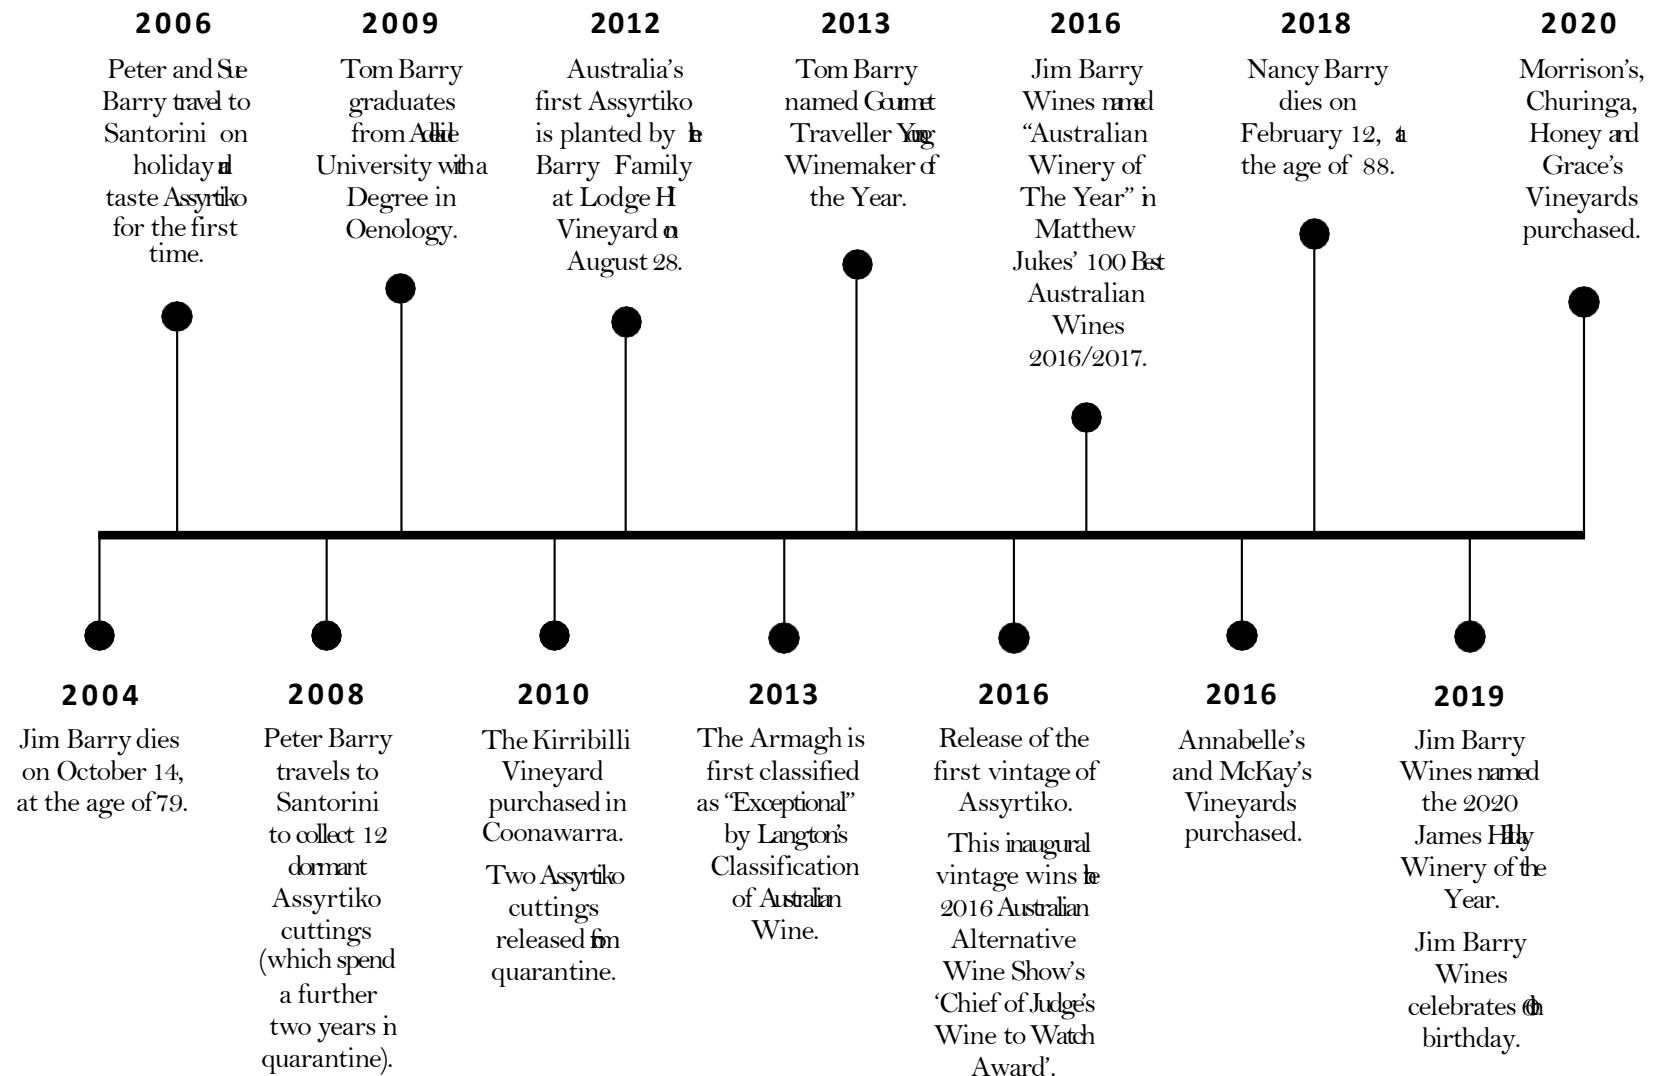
2006
Peter and Sue Barry travel to Santorini on holiday and taste Assyrtiko for the first time.

2009
Tom Barry graduates from Adelaide University with a Degree in Oenology.

2012
Australia's first Assyrtiko is planted by the Barry Family at Lodge Hill Vineyard on August 28.

2013
Tom Barry named Gourmet Traveller Young Winemaker of the Year.

2016
Jim Barry Wines named "Australian Winery of The Year" in Matthew Jukes' 100 Best Australian Wines 2016/2017.

2018
Nancy Barry dies on February 12, at the age of 88.

2020
Morrison's, Churinga, Honey and Grace's Vineyards purchased.

2004
Jim Barry dies on October 14, at the age of 79.

2008
Peter Barry travels to Santorini to collect 12 dormant Assyrtiko cuttings (which spend a further two years in quarantine).

2010
The Kirribilli Vineyard purchased in Coonawarra.

Two Assyrtiko cuttings released from quarantine.

2013
The Armagh is first classified as "Exceptional" by Langton's Classification of Australian Wine.

2016
Release of the first vintage of Assyrtiko.

This inaugural vintage wins the 2016 Australian Alternative Wine Show's 'Chief of Judge's Wine to Watch Award'.

2016
Annabelle's and McKay's Vineyards purchased.

2019
Jim Barry Wines named the 2020 James Halliday Winery of the Year.

Jim Barry Wines celebrates 60th birthday.